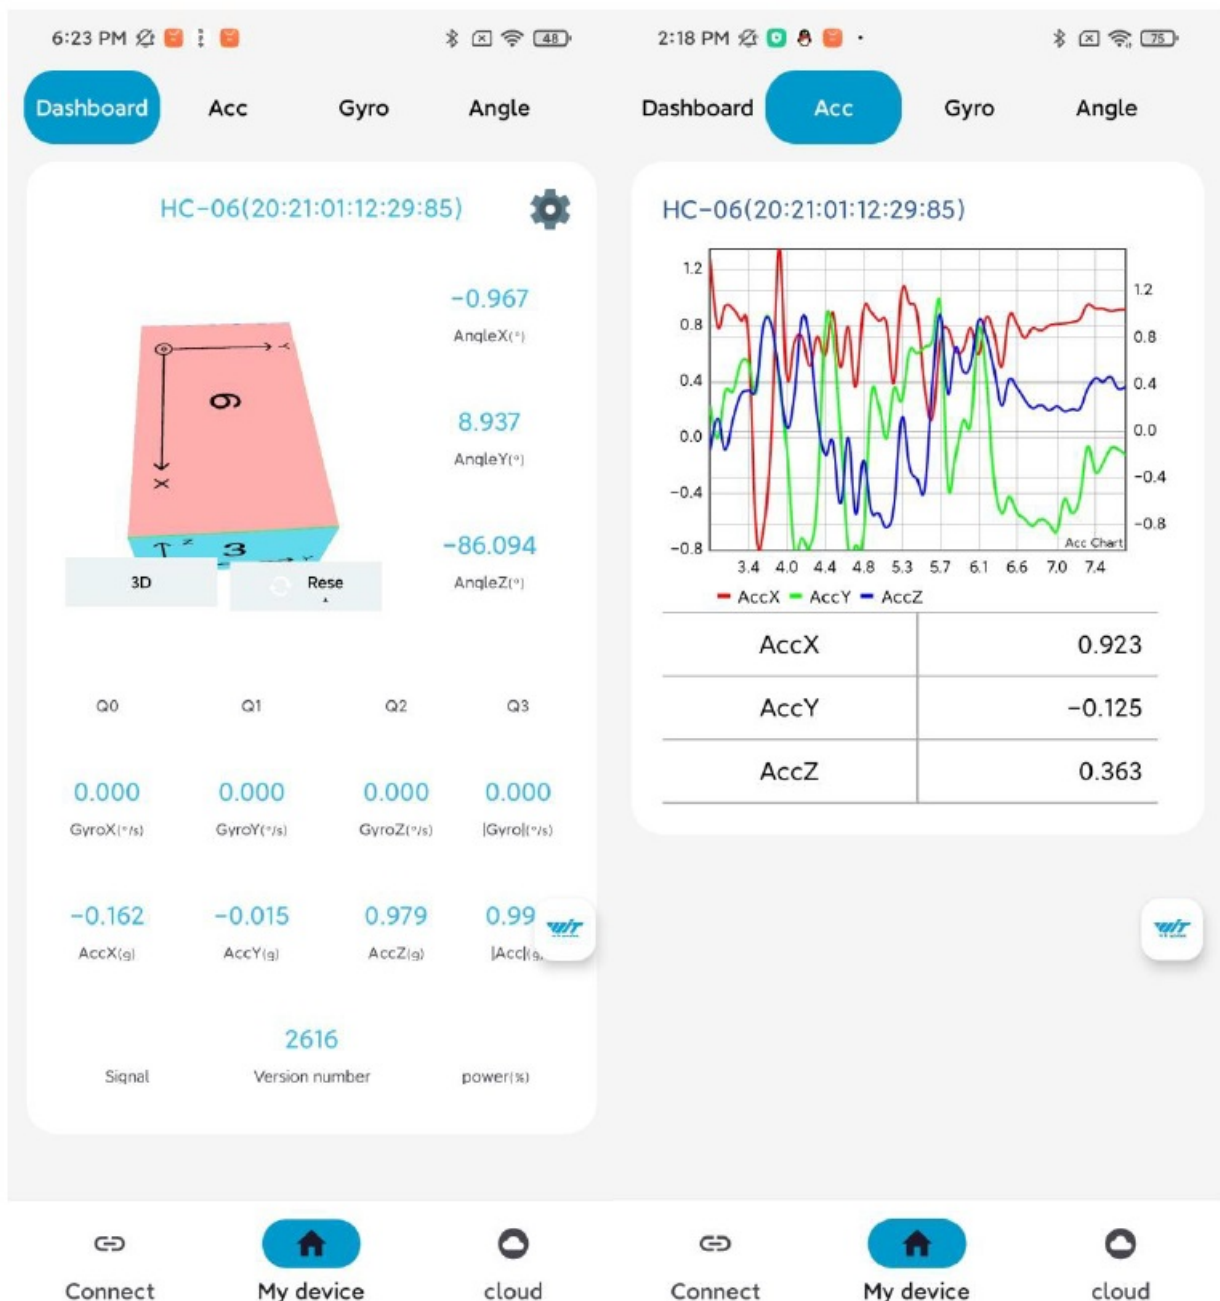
6:23 PM 48

Dashboard Acc Gyro Angle

HC-06(20:21:01:12:29:85)

-0.967
AngleX(°)

8.937
AngleY(°)

-86.094
AngleZ(°)

3D Rese

Q0 Q1 Q2 Q3

0.000 GyroX(°/s)
0.000 GyroY(°/s)
0.000 GyroZ(°/s)
0.000 |Gyro|(°/s)

-0.162 AccX(g)
-0.015 AccY(g)
0.979 AccZ(g)
0.99 |Acc|(g)

2616

Signal Version number power(%)

Connect My device cloud

2:18 PM 75

Dashboard Acc Gyro Angle

HC-06(20:21:01:12:29:85)

1.2 0.8 0.4 0.0 -0.4 -0.8
1.2 0.8 0.4 0.0 -0.4 -0.8
Acc Chart
3.4 4.0 4.4 4.8 5.3 5.7 6.1 6.6 7.0 7.4
AccX AccY AccZ

| AccX | 0.923 |
|---|---|
| AccY | -0.125 |
| AccZ | 0.363 |

Connect My device cloud